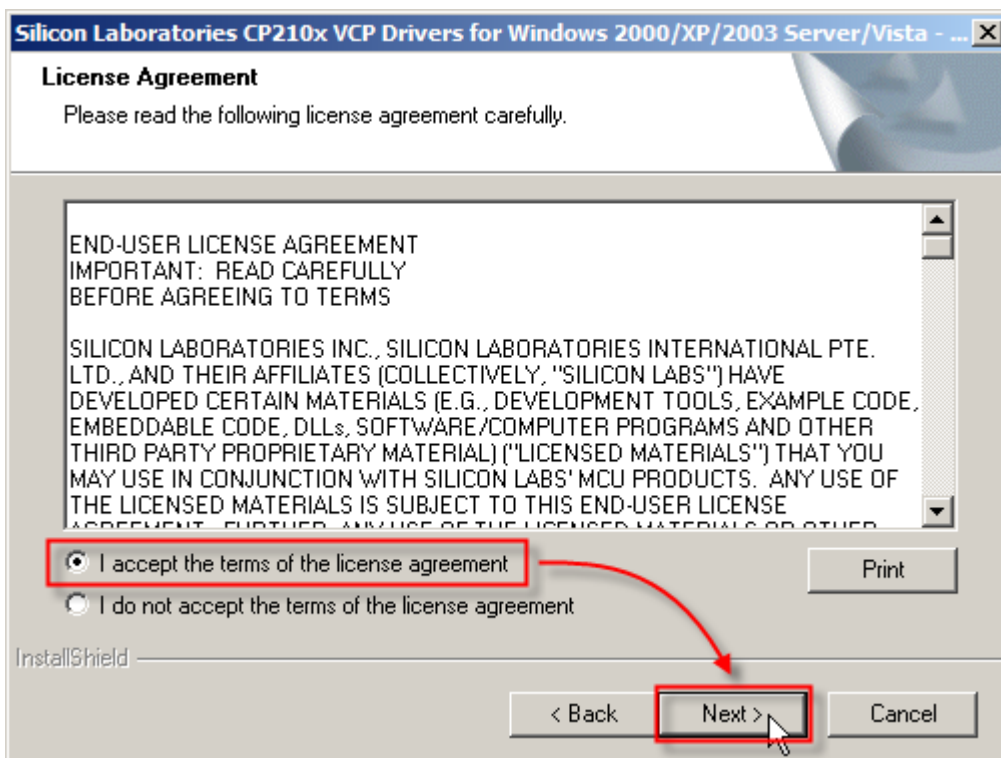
Silicon Laboratories CP210x VCP Drivers for Windows 2000/XP/2003 Server/Vista - ...

License Agreement

Please read the following license agreement carefully.

END-USER LICENSE AGREEMENT
IMPORTANT: READ CAREFULLY
BEFORE AGREEING TO TERMS

SILICON LABORATORIES INC., SILICON LABORATORIES INTERNATIONAL PTE. LTD., AND THEIR AFFILIATES (COLLECTIVELY, "SILICON LABS") HAVE DEVELOPED CERTAIN MATERIALS (E.G., DEVELOPMENT TOOLS, EXAMPLE CODE, EMBEDDABLE CODE, DLLs, SOFTWARE/COMPUTER PROGRAMS AND OTHER THIRD PARTY PROPRIETARY MATERIAL) ("LICENSED MATERIALS") THAT YOU MAY USE IN CONJUNCTION WITH SILICON LABS' MCU PRODUCTS. ANY USE OF THE LICENSED MATERIALS IS SUBJECT TO THIS END-USER LICENSE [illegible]

I accept the terms of the license agreement

Print

I do not accept the terms of the license agreement

InstallShield

< Back

Next >

Cancel